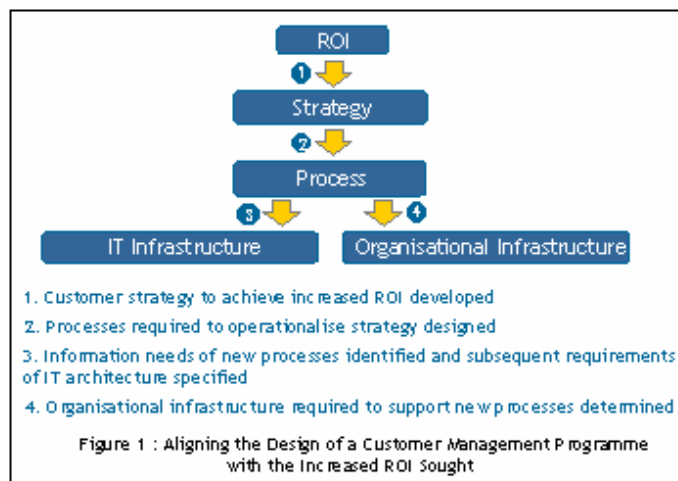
ROI

1

Strategy

2

Process

3

4

IT Infrastructure

Organisational Infrastructure

1. Customer strategy to achieve increased ROI developed

2. Processes required to operationalise strategy designed

3. Information needs of new processes identified and subsequent requirements of IT architecture specified

4. Organisational infrastructure required to support new processes determined

Figure 1 : Aligning the Design of a Customer Management Programme with the Increased ROI Sought